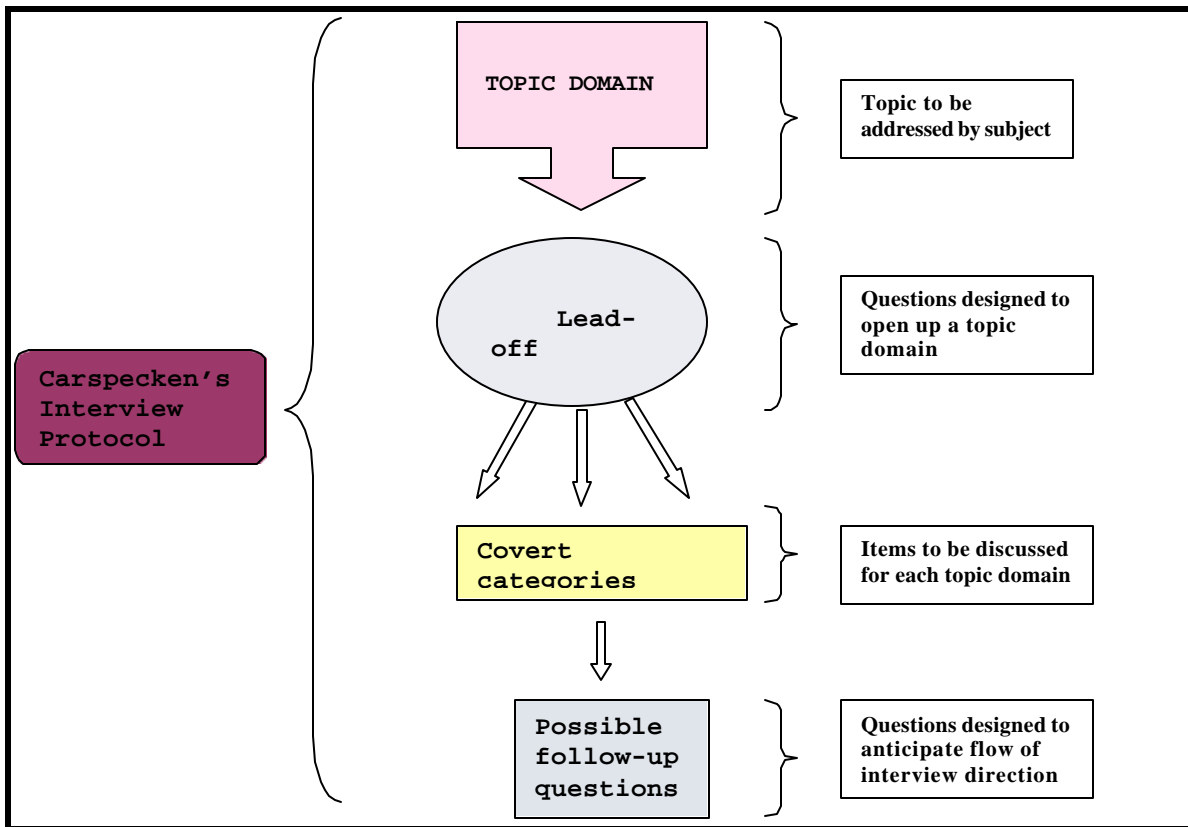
Carspecken's Interview Protocol

TOPIC DOMAIN

Topic to be addressed by subject

Lead-off

Questions designed to open up a topic domain

Covert categories

Items to be discussed for each topic domain

Possible follow-up questions

Questions designed to anticipate flow of interview direction